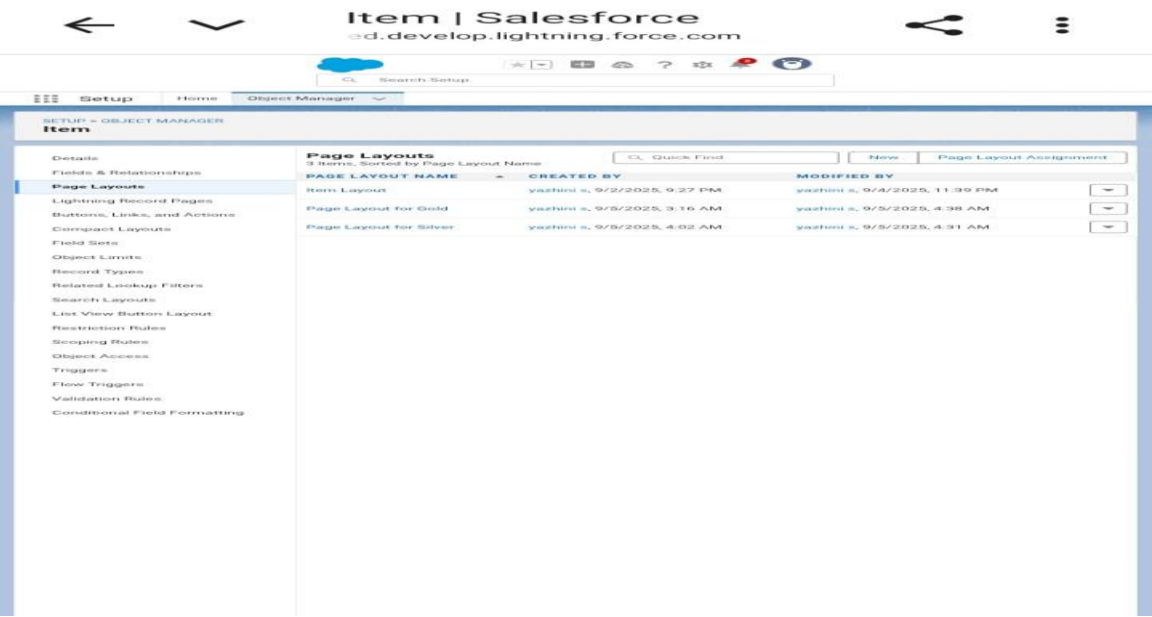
Item | Salesforce
ed.develop.lightning.force.com

Search Setup

Setup Home Object Manager

SETUP > OBJECT MANAGER
Item

Details
Fields & Relationships
Page Layouts
Lightning Record Pages
Buttons, Links, and Actions
Compact Layouts
Field Sets
Object Limits
Record Types
Related Lookup Filters
Search Layouts
List View Button Layout
Restriction Rules
Scoping Rules
Object Access
Triggers
Flow Triggers
Validation Rules
Conditional Field Formatting

Page Layouts
3 Items, Sorted by Page Layout Name

Quick Find

New

Page Layout Assignment

| PAGE LAYOUT NAME | CREATED BY | MODIFIED BY |
|---|---|---|
| Item Layout | yazhini s, 9/2/2025, 9:27 PM | yazhini s, 9/4/2025, 11:39 PM |
| Page Layout for Gold | yazhini s, 9/5/2025, 3:16 AM | yazhini s, 9/5/2025, 4:38 AM |
| Page Layout for Silver | yazhini s, 9/5/2025, 4:02 AM | yazhini s, 9/5/2025, 4:31 AM |